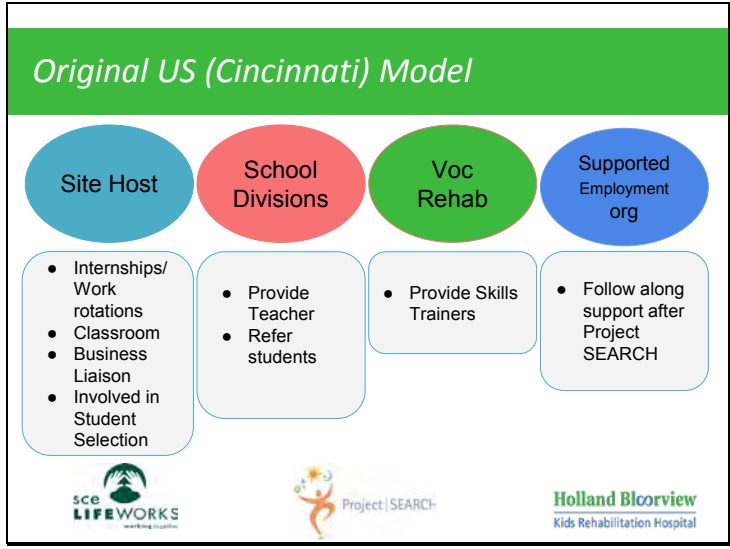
Original US (Cincinnati) Model

Site Host

School Divisions

Voc Rehab

Supported Employment org

- Internships/ Work rotations
- Classroom
- Business Liaison
- Involved in Student Selection

- Provide Teacher
- Refer students

- Provide Skills Trainers

- Follow along support after Project SEARCH

sce LIFEWORKS working together

Project | SEARCH

Holland Bloorview Kids Rehabilitation Hospital